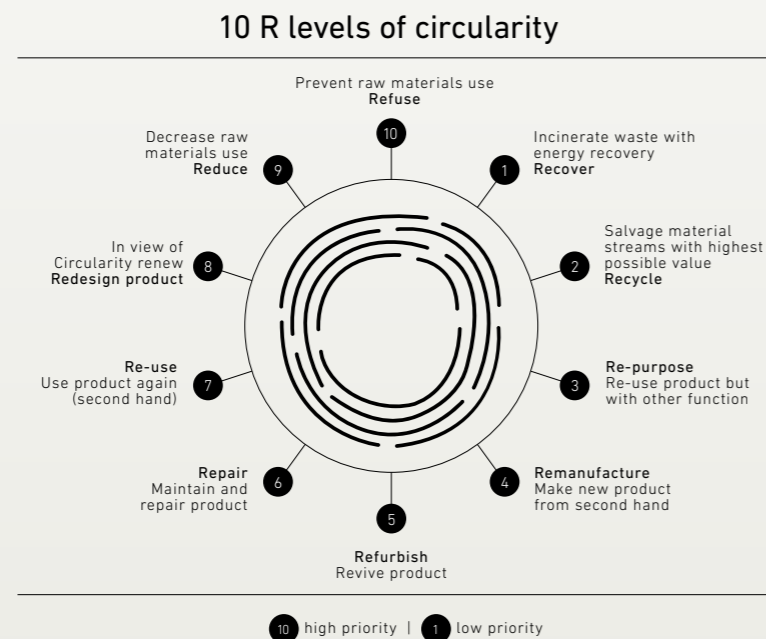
10 R levels of circularity

Prevent raw materials use
Refuse

10

Incinerate waste with energy recovery
Recover

1

Salvage material streams with highest possible value
Recycle

2

Re-purpose
Re-use product but with other function

3

Remanufacture
Make new product from second hand

4

5

Refurbish
Revive product

Repair
Maintain and repair product

6

Re-use
Use product again (second hand)

7

In view of Circularity renew
Redesign product

8

Decrease raw materials use
Reduce

9

10 high priority | 1 low priority